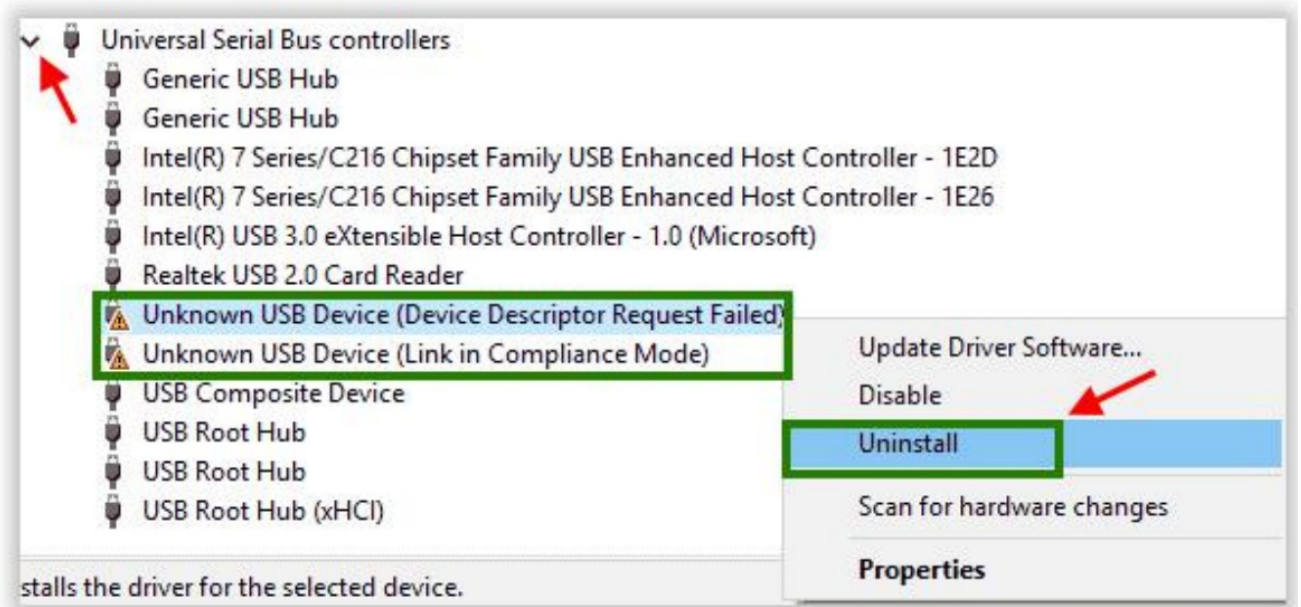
Universal Serial Bus controllers
Generic USB Hub
Generic USB Hub
Intel(R) 7 Series/C216 Chipset Family USB Enhanced Host Controller - 1E2D
Intel(R) 7 Series/C216 Chipset Family USB Enhanced Host Controller - 1E26
Intel(R) USB 3.0 eXtensible Host Controller - 1.0 (Microsoft)
Realtek USB 2.0 Card Reader
Unknown USB Device (Device Descriptor Request Failed)
Unknown USB Device (Link in Compliance Mode)
USB Composite Device
USB Root Hub
USB Root Hub
USB Root Hub (xHCI)

Update Driver Software...
Disable
Uninstall
Scan for hardware changes
Properties

stalls the driver for the selected device.